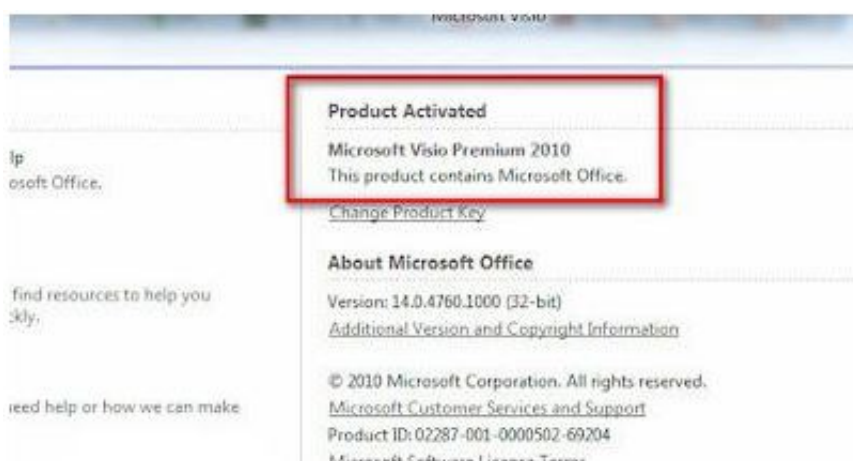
Microsoft Visio

lp
osoft Office.

find resources to help you
kly.

ieed help or how we can make

Product Activated

Microsoft Visio Premium 2010

This product contains Microsoft Office.

Change Product Key

About Microsoft Office

Version: 14.0.4760.1000 (32-bit)

Additional Version and Copyright Information

© 2010 Microsoft Corporation. All rights reserved.

Microsoft Customer Services and Support

Product ID: 02287-001-0000502-69204

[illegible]